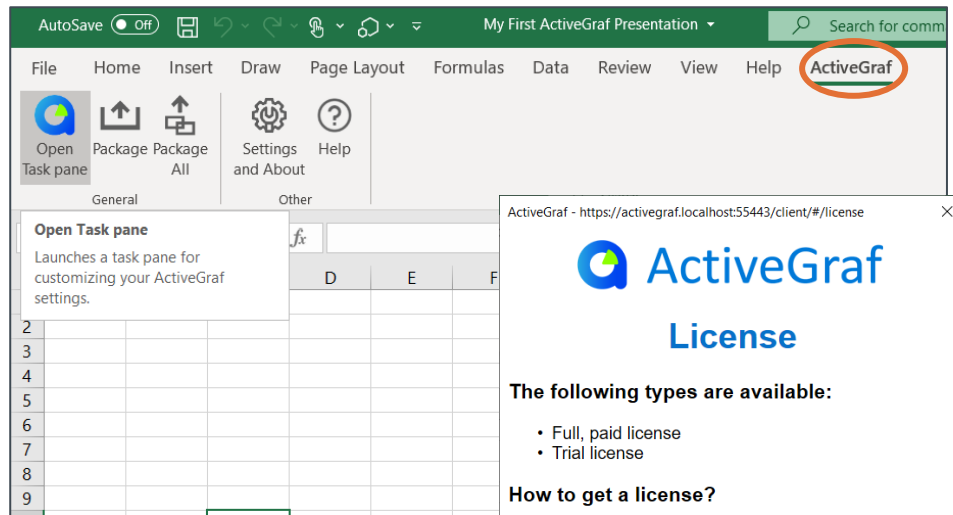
AutoSave Off
My First ActiveGraf Presentation
Search for comm

File Home Insert Draw Page Layout Formulas Data Review View Help ActiveGraf

Open Task pane
Package
Package All
General
Settings and About
Help
Other

Open Task pane
Launches a task pane for customizing your ActiveGraf settings.

$fx$

D E F

2
3
4
5
6
7
8
9

ActiveGraf - https://activegraf.localhost:55443/client/#/license

ActiveGraf

License

The following types are available:

• Full, paid license
• Trial license

How to get a license?